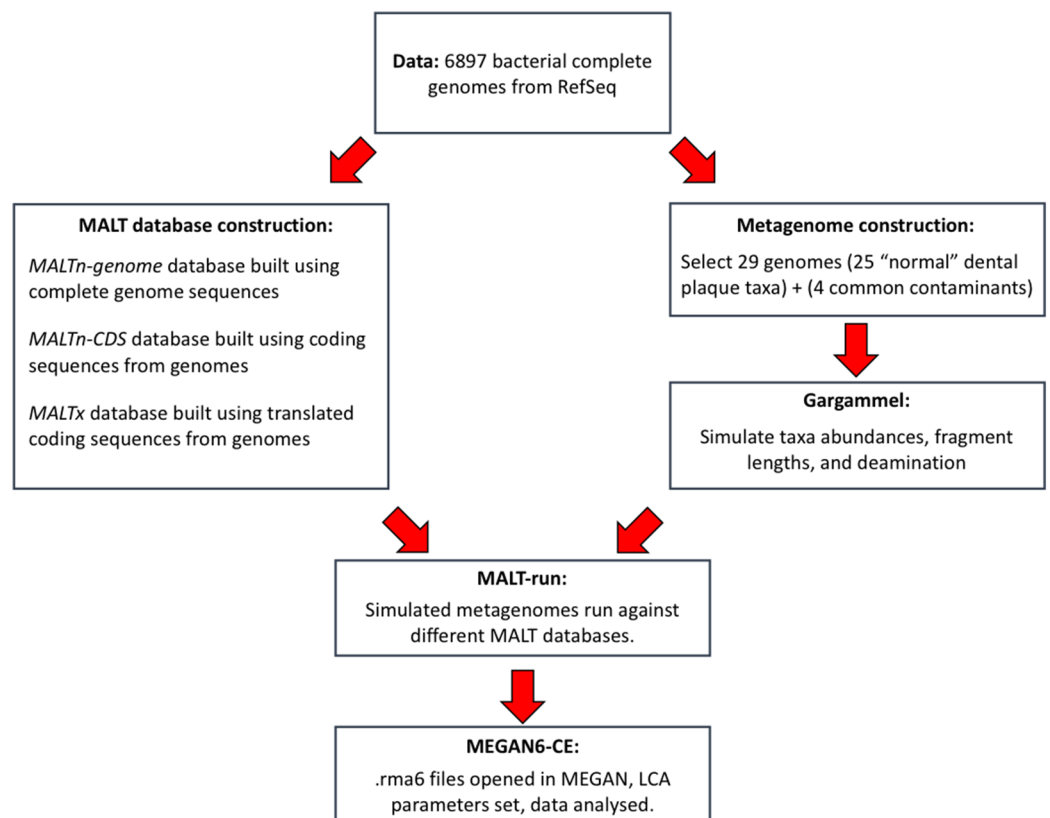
**Data:** 6897 bacterial complete genomes from RefSeq

**MALT database construction:**

*MALTn-genome* database built using complete genome sequences

*MALTn-CDS* database built using coding sequences from genomes

*MALTx* database built using translated coding sequences from genomes

**Metagenome construction:**

Select 29 genomes (25 "normal" dental plaque taxa) + (4 common contaminants)

**Gargammel:**

Simulate taxa abundances, fragment lengths, and deamination

**MALT-run:**

Simulated metagenomes run against different MALT databases.

**MEGAN6-CE:**

.rma6 files opened in MEGAN, LCA parameters set, data analysed.